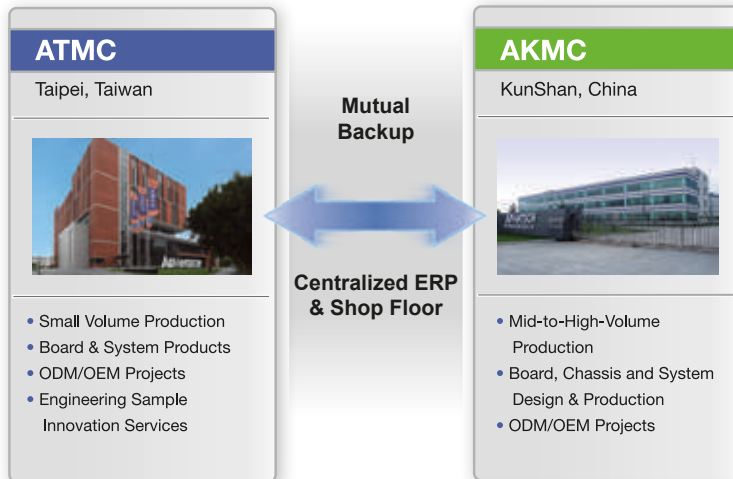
ATMC

Taipei, Taiwan

Mutual Backup

Centralized ERP & Shop Floor

AKMC

KunShan, China

• Small Volume Production
• Board & System Products
• ODM/OEM Projects
• Engineering Sample Innovation Services

• Mid-to-High-Volume Production
• Board, Chassis and System Design & Production
• ODM/OEM Projects